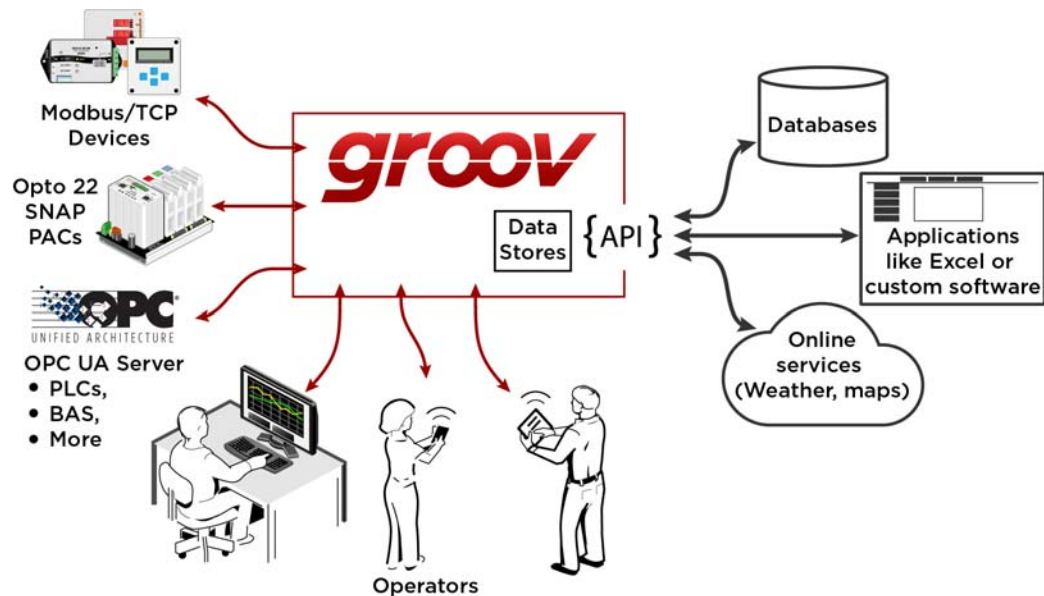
Modbus/TCP Devices

Opto 22 SNAP PACs

OPC
UNIFIED ARCHITECTURE

OPC UA Server
• PLCs,
• BAS,
• More

groov

Data Stores

{API}

Databases

Applications like Excel or custom software

Online services (Weather, maps)

Operators